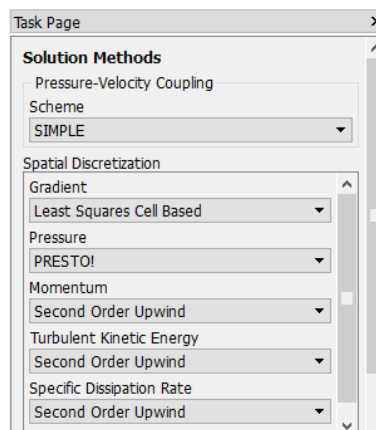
Task Page

Solution Methods

Pressure-Velocity Coupling

Scheme

SIMPLE

Spatial Discretization

Gradient

Least Squares Cell Based

Pressure

PRESTO!

Momentum

Second Order Upwind

Turbulent Kinetic Energy

Second Order Upwind

Specific Dissipation Rate

Second Order Upwind